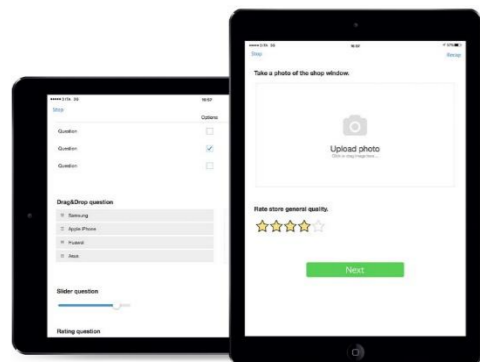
Stop

Options

Question

Question

Question

Drag&Drop question

Samsung

Apple iPhone

Huawei

Asus

Slider question

Rating question

Stop

Recap

Take a photo of the shop window.

Upload photo

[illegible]

Rate store general quality.

Next